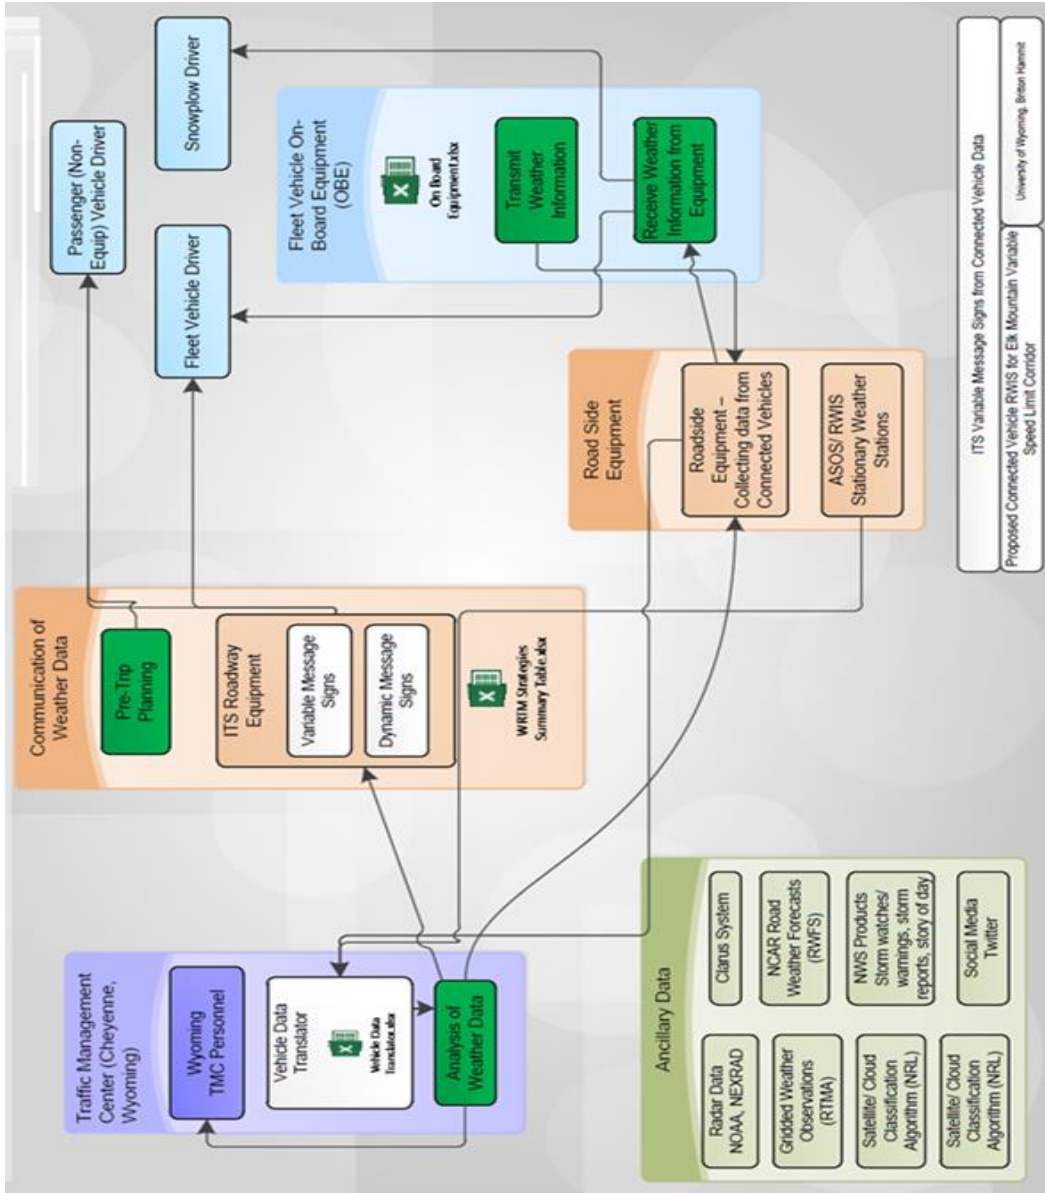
Traffic Management Center (Cheyenne, Wyoming)

Wyoming TMC Personnel

Vehicle Data Translator

Vehicle Data Translator.xlsx

Analysis of Weather Data

Communication of Weather Data

Pre-Trip Planning

ITS Roadway Equipment

Variable Message Signs

Dynamic Message Signs

WRTM Strategies Summary Table.xlsx

Road Side Equipment

Roadside Equipment – Collecting data from Connected Vehicles

ASOS/ RWIS Stationary Weather Stations

Fleet Vehicle On-Board Equipment (OBE)

On Board Equipment.xlsx

Transmit Weather Information

Receive Weather Information from Equipment

Passenger (Non-Equip) Vehicle Driver

Fleet Vehicle Driver

Snowplow Driver

Ancillary Data

Radar Data NOAA, NEXRAD

Gridded Weather Observations (RTMA)

Satellite/ Cloud Classification Algorithm (NRL)

Satellite/ Cloud Classification Algorithm (NRL)

Clarus System

NCAR Road Weather Forecasts (RWFS)

NWS Products Storm watches/ warnings, storm reports, story of day

Social Media Twitter

ITS Variable Message Signs from Connected Vehicle Data

Proposed Connected Vehicle RWIS for Elk Mountain Variable Speed Limit Corridor

University of Wyoming, Britton Hammit